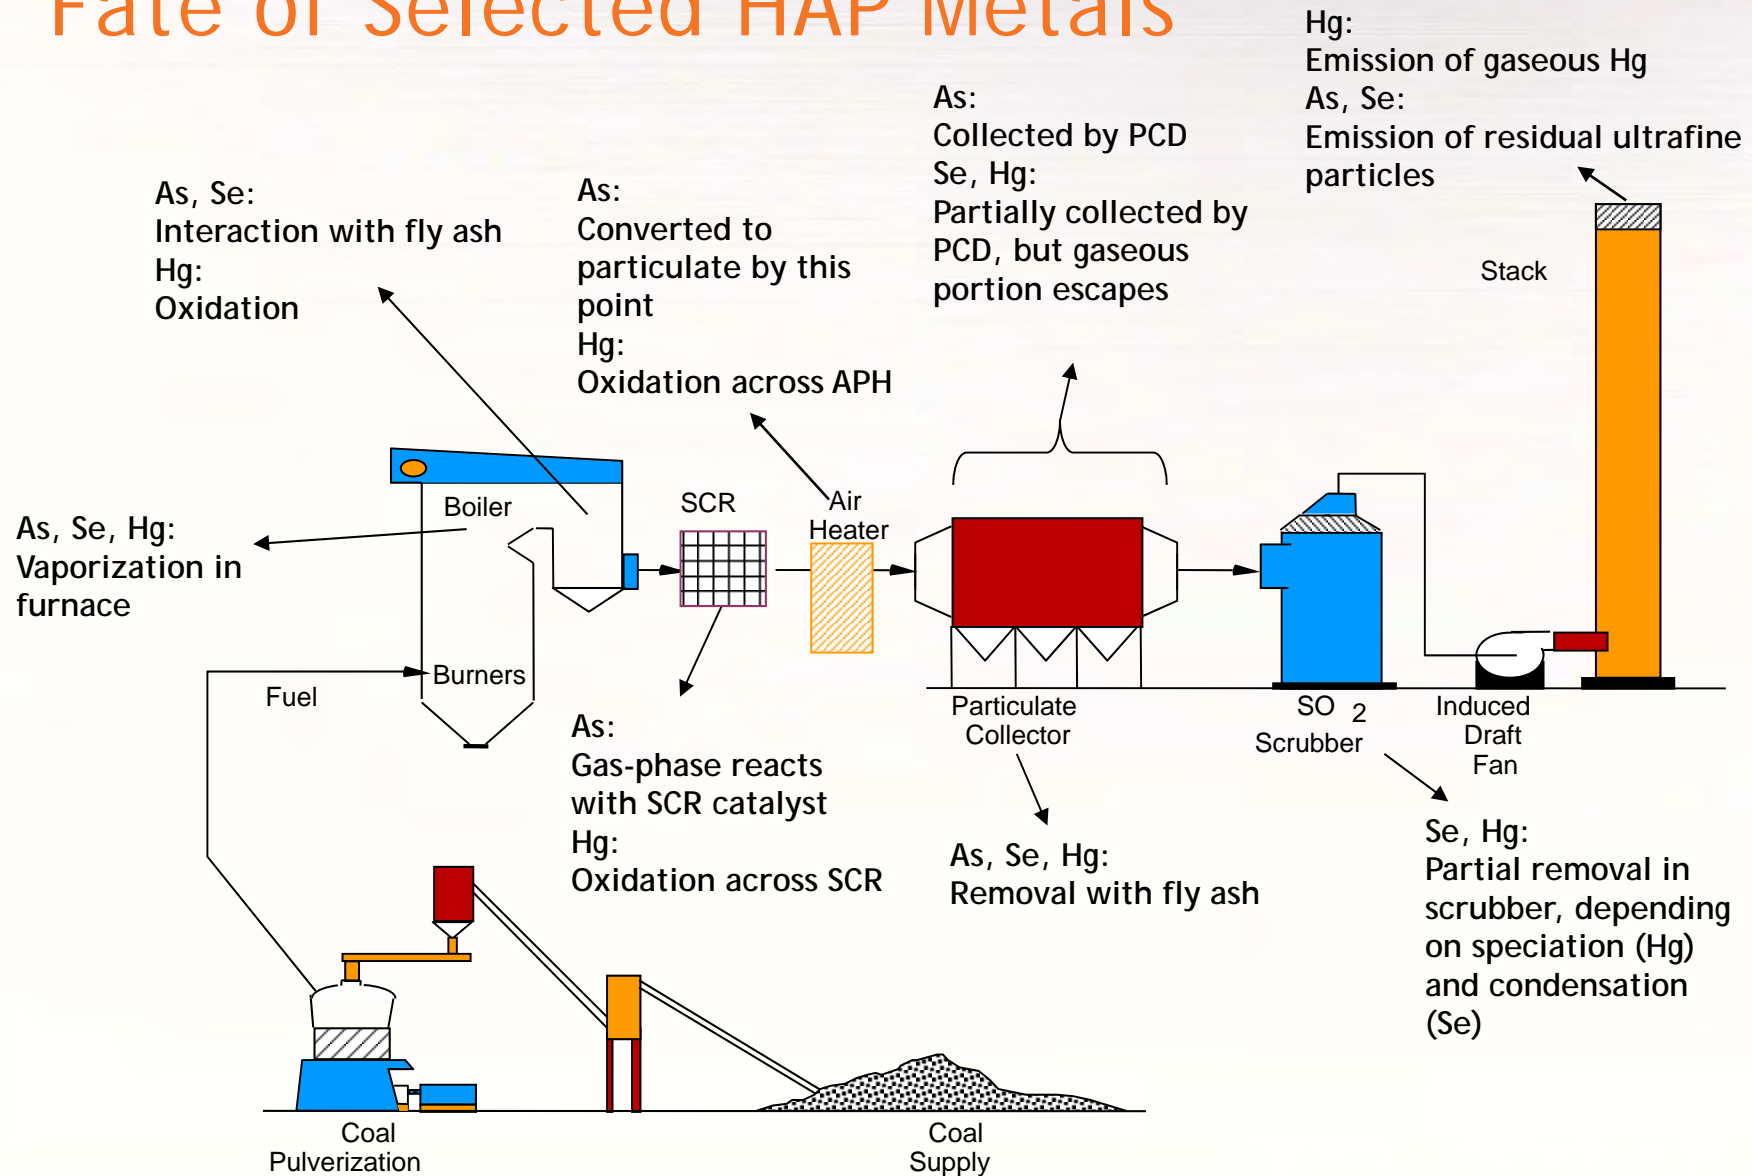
Fate of Selected HAP Metals

Hg:
Emission of gaseous Hg
As, Se:
Emission of residual ultrafine particles

As:
Collected by PCD
Se, Hg:
Partially collected by PCD, but gaseous portion escapes

As, Se:
Interaction with fly ash
Hg:
Oxidation

As:
Converted to particulate by this point
Hg:
Oxidation across APH

Stack

As, Se, Hg:
Vaporization in furnace

Boiler

SCR

Air Heater

Burners

Fuel

Particulate Collector

$SO_2$ Scrubber

Induced Draft Fan

As:
Gas-phase reacts with SCR catalyst
Hg:
Oxidation across SCR

As, Se, Hg:
Removal with fly ash

Se, Hg:
Partial removal in scrubber, depending on speciation (Hg) and condensation (Se)

Coal Pulverization

Coal Supply